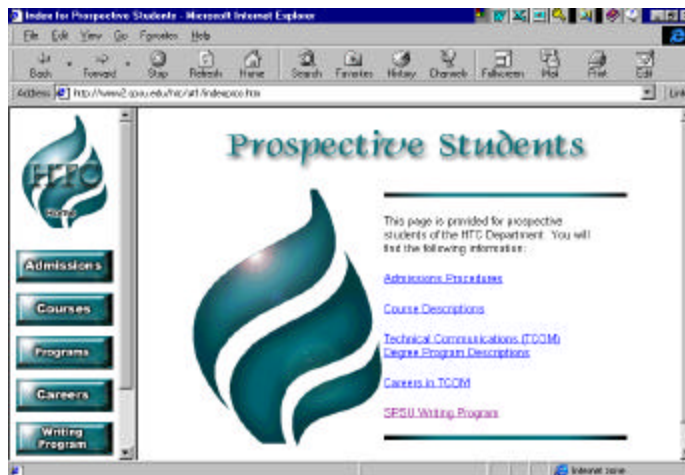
Index for Prospective Students - Microsoft Internet Explorer

File Edit View Go Favorites Help

Back Forward Stop Refresh Home Search Favorites History Channels Fullscreen Mail Print Edit

Address http://www2.spsu.edu/htc/af1/indexpros.htm

Links

HTC

Home

Admissions

Courses

Programs

Careers

Writing Program

Prospective Students

This page is provided for prospective students of the HTC Department. You will find the following information:

Admissions Procedures

Course Descriptions

Technical Communications (TCOM) Degree Program Descriptions

Careers in TCOM

SPSU Writing Program

Internet zone